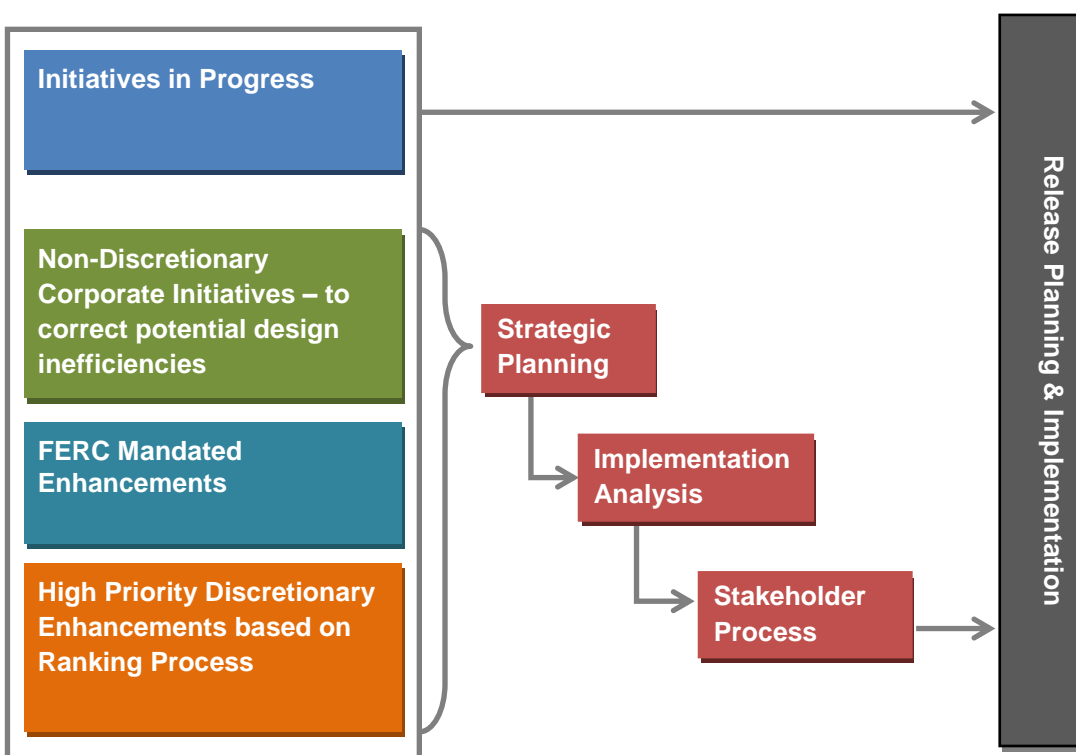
Initiatives in Progress

Non-Discretionary Corporate Initiatives – to correct potential design inefficiencies

FERC Mandated Enhancements

High Priority Discretionary Enhancements based on Ranking Process

Strategic Planning

Implementation Analysis

Stakeholder Process

Release Planning & Implementation